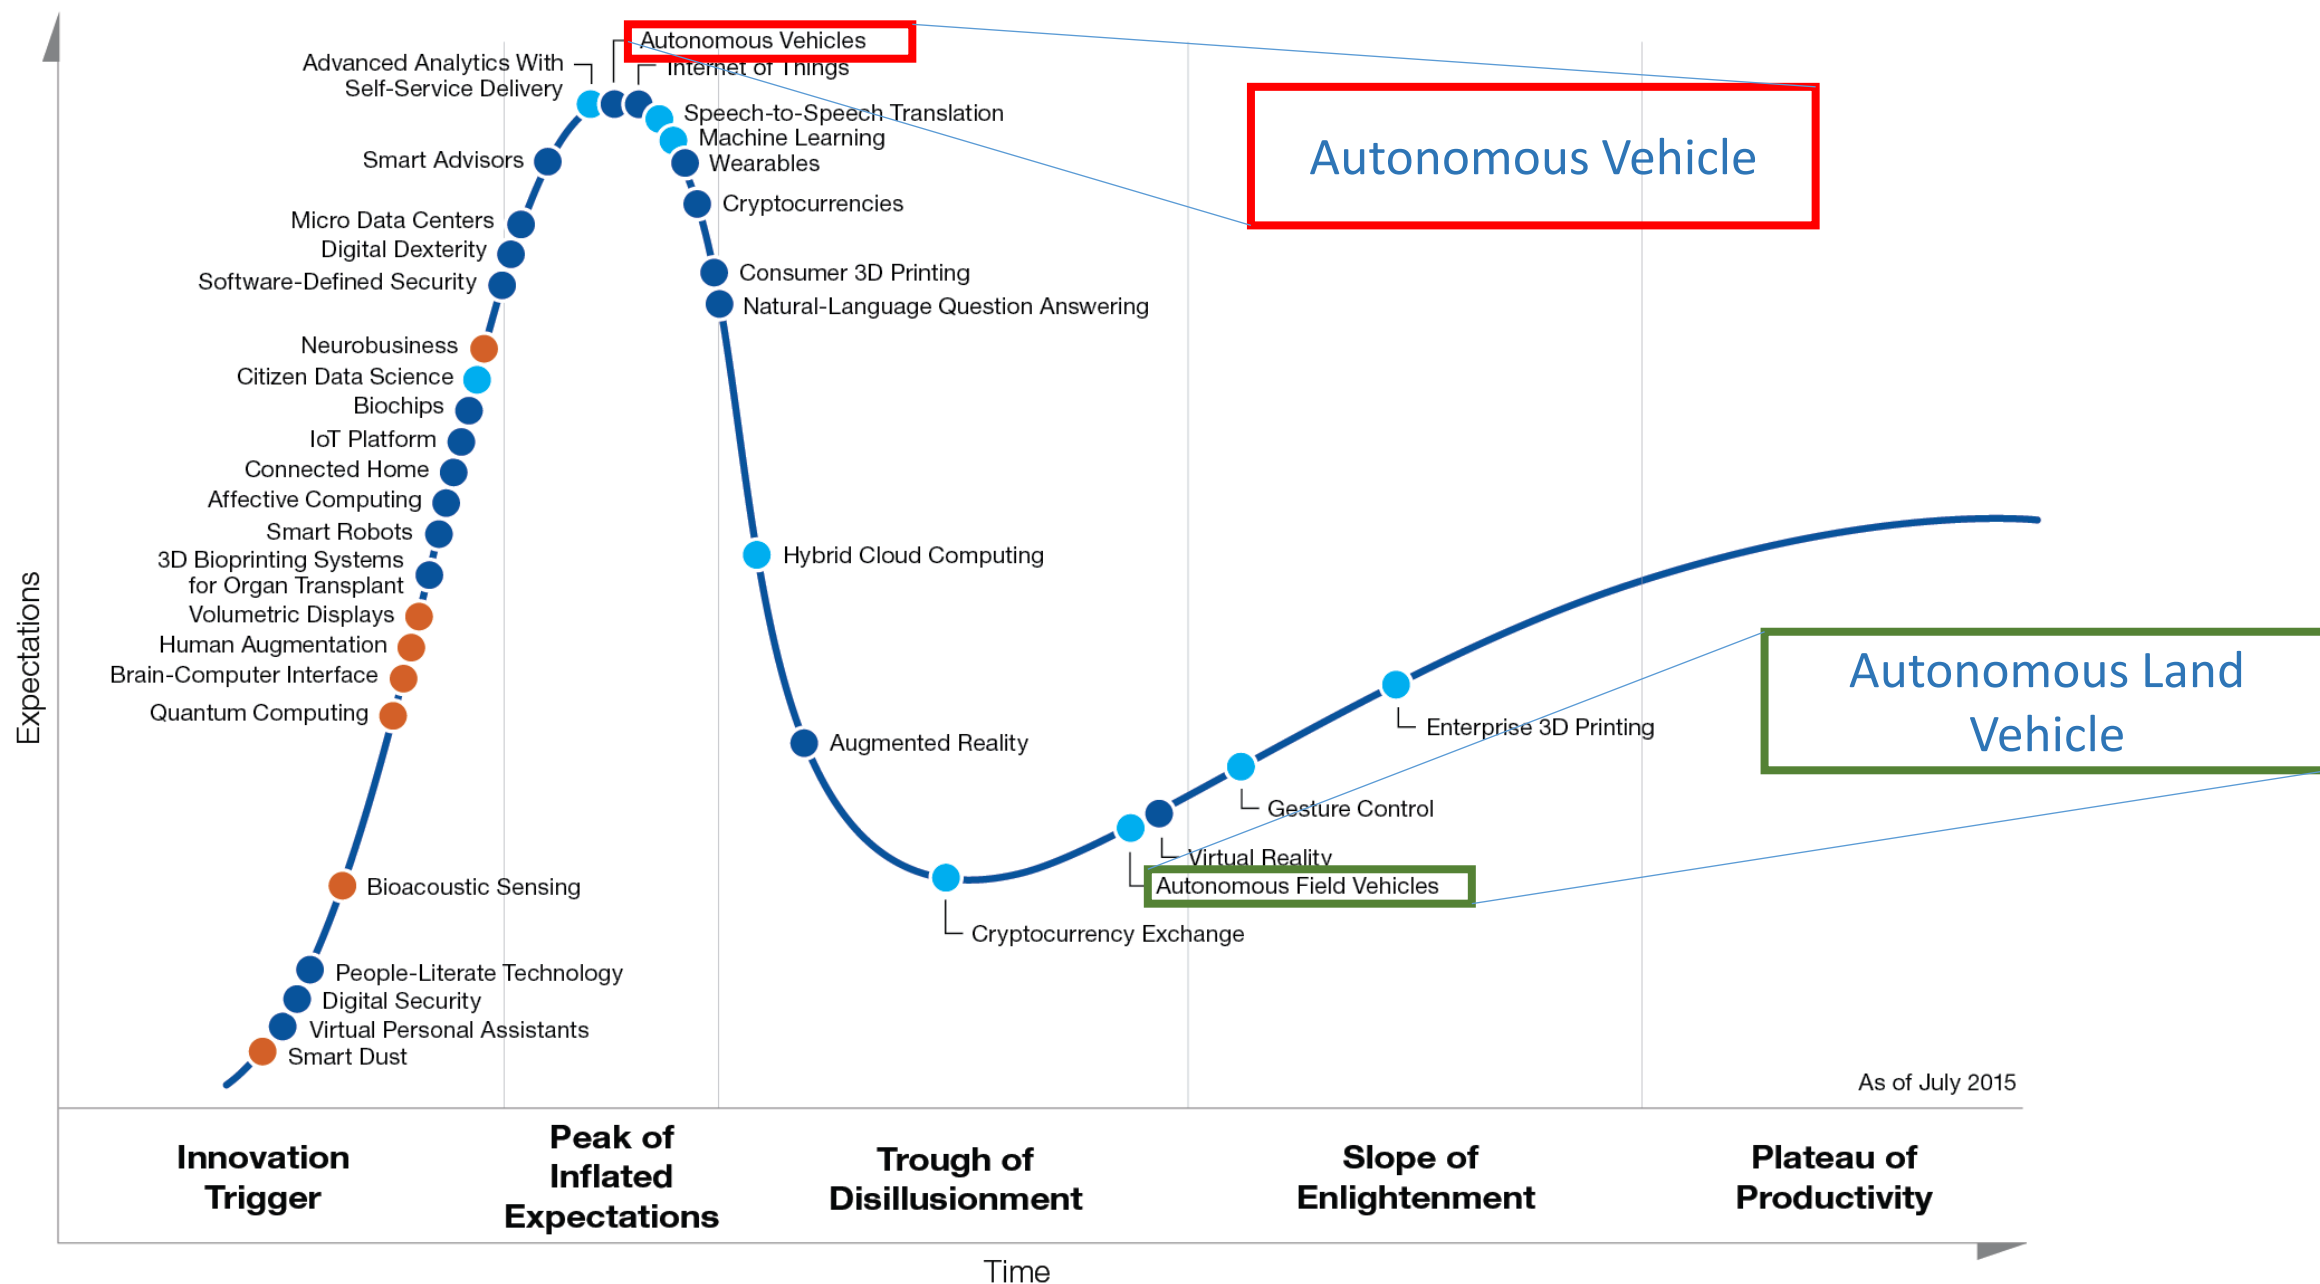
Autonomous Vehicles
Advanced Analytics With Self-Service Delivery
Internet of Things
Speech-to-Speech Translation
Machine Learning
Wearables
Smart Advisors
Cryptocurrencies
Micro Data Centers
Digital Dexterity
Software-Defined Security
Consumer 3D Printing
Natural-Language Question Answering
Neurobusiness
Citizen Data Science
Biochips
IoT Platform
Connected Home
Affective Computing
Smart Robots
3D Bioprinting Systems for Organ Transplant
Volumetric Displays
Human Augmentation
Brain-Computer Interface
Quantum Computing
Hybrid Cloud Computing
Augmented Reality
Bioacoustic Sensing
People-Literate Technology
Digital Security
Virtual Personal Assistants
Smart Dust
Cryptocurrency Exchange
Virtual Reality
Autonomous Field Vehicles
Gesture Control
Enterprise 3D Printing

Autonomous Vehicle

Autonomous Land Vehicle

Expectations
As of July 2015

Innovation Trigger
Peak of Inflated Expectations
Trough of Disillusionment
Slope of Enlightenment
Plateau of Productivity

Time